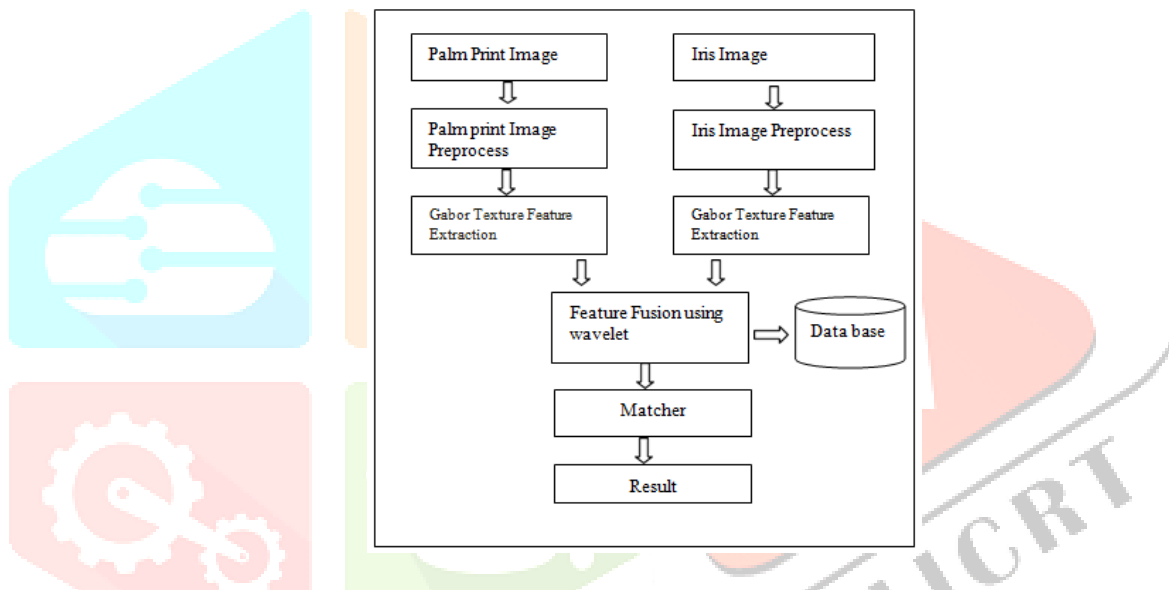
Palm Print Image

Iris Image

Palm print Image Preprocess

Iris Image Preprocess

Gabor Texture Feature Extraction

Gabor Texture Feature Extraction

Feature Fusion using wavelet

Data base

Matcher

Result

IJCRT